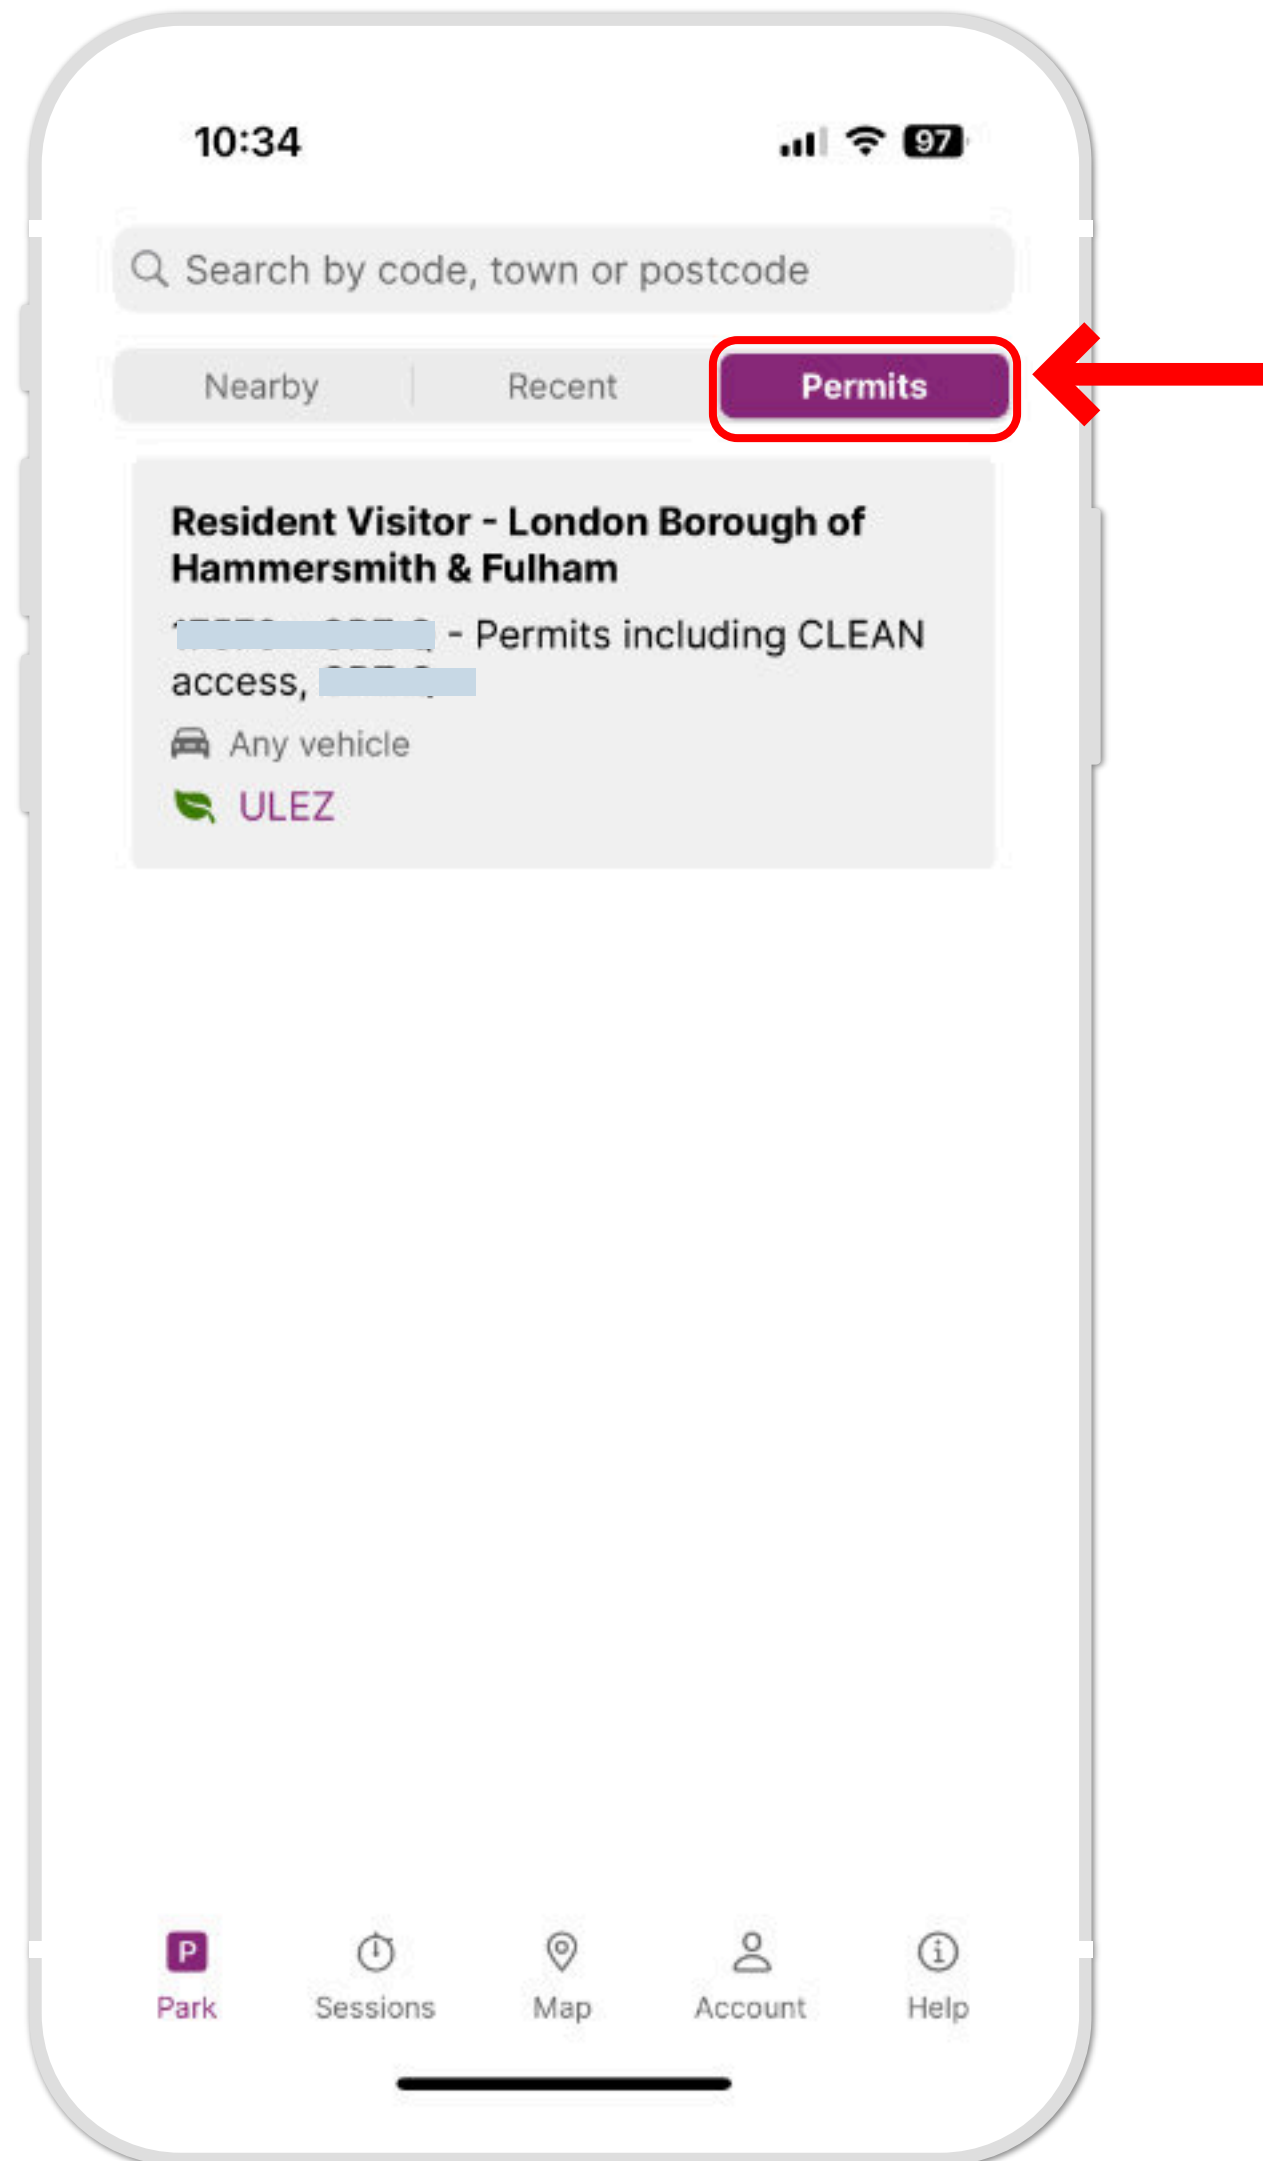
10:34

97

Search by code, town or postcode

Nearby | Recent | Permits

Resident Visitor - London Borough of Hammersmith & Fulham

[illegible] - Permits including CLEAN access, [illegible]

Any vehicle

ULEZ

P
Park

Sessions

Map

Account

Help